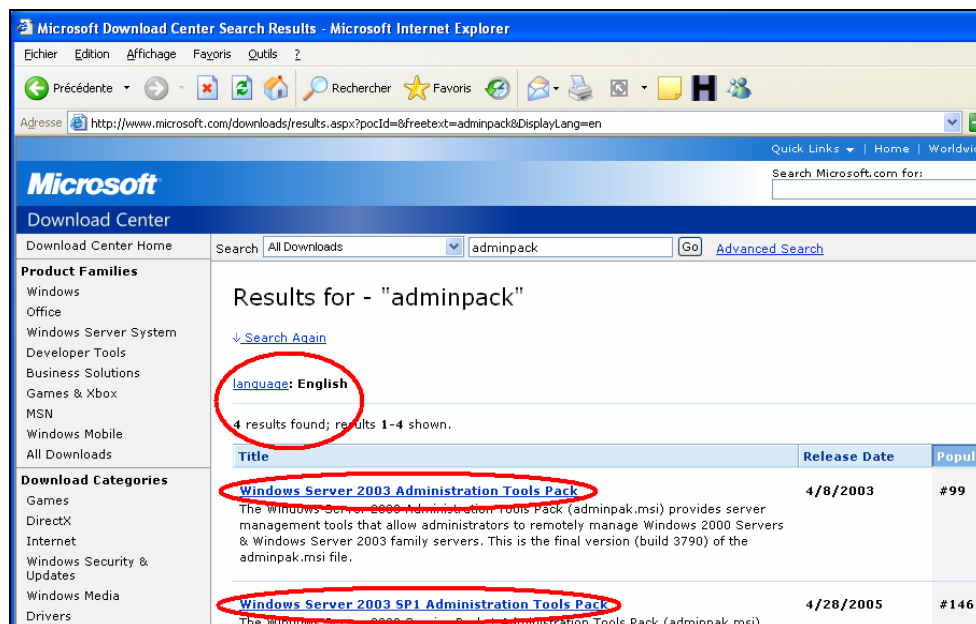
Microsoft Download Center Search Results - Microsoft Internet Explorer

Fichier Edition Affichage Favoris Outils ?

Précédente Rechercher Favoris

Adresse http://www.microsoft.com/downloads/results.aspx?pocId=&freetext=adminpack&DisplayLang=en

Quick Links | Home | Worldwi

Microsoft

Search Microsoft.com for:

Download Center

Download Center Home

Product Families
Windows
Office
Windows Server System
Developer Tools
Business Solutions
Games & Xbox
MSN
Windows Mobile
All Downloads

Download Categories
Games
DirectX
Internet
Windows Security & Updates
Windows Media
Drivers

Search All Downloads adminpack Go Advanced Search

Results for - "adminpack"

Search Again

language: English

4 results found; results 1-4 shown.

| Title | Release Date | Popul |
|---|---|---|
| Windows Server 2003 Administration Tools Pack The Windows Server 2003 Administration Tools Pack (adminpak.msi) provides server management tools that allow administrators to remotely manage Windows 2000 Servers & Windows Server 2003 family servers. This is the final version (build 3790) of the adminpak.msi file. | 4/8/2003 | #99 |
| Windows Server 2003 SP1 Administration Tools Pack The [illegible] Administration Tools Pack (adminpak.msi) | 4/28/2005 | #146 |